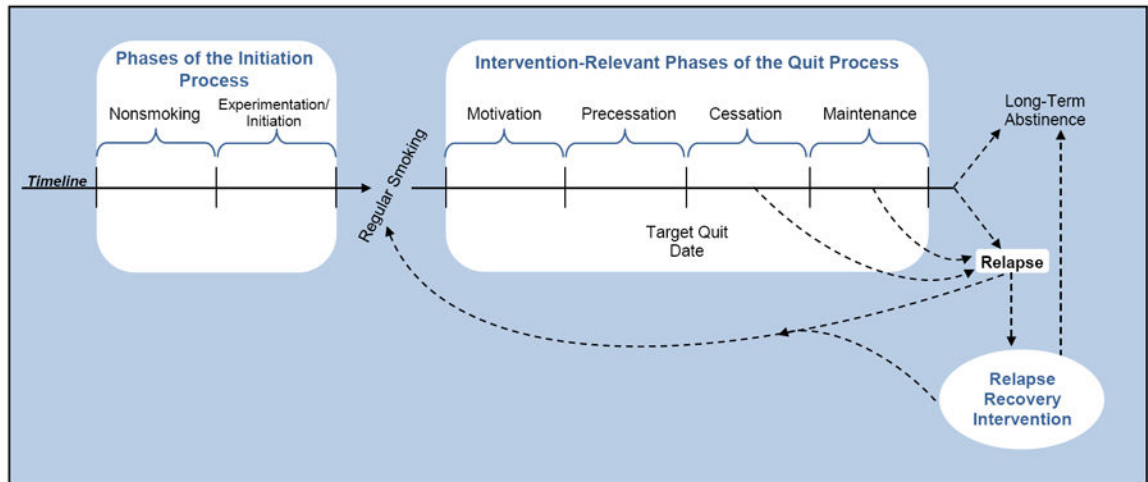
Phases of the Initiation Process

Nonsmoking

Experimentation/ Initiation

Timeline

Regular Smoking

Intervention-Relevant Phases of the Quit Process

Motivation

Precessation

Cessation

Maintenance

Target Quit Date

Long-Term Abstinence

Relapse

Relapse Recovery Intervention